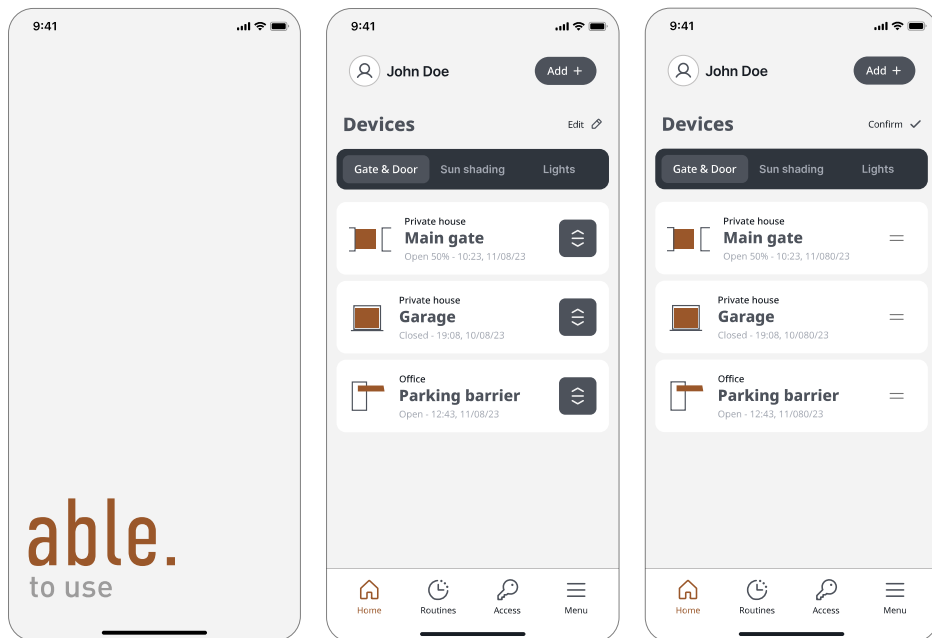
9:41

able.
to use

9:41

John Doe

Add +

Devices

Edit

Gate & Door

Sun shading

Lights

Private house
Main gate
Open 50% - 10:23, 11/08/23

Private house
Garage
Closed - 19:08, 10/08/23

Office
Parking barrier
Open - 12:43, 11/08/23

Home

Routines

Access

Menu

9:41

John Doe

Add +

Devices

Confirm

Gate & Door

Sun shading

Lights

Private house
Main gate
Open 50% - 10:23, 11/080/23

Private house
Garage
Closed - 19:08, 10/080/23

Office
Parking barrier
Open - 12:43, 11/080/23

Home

Routines

Access

Menu